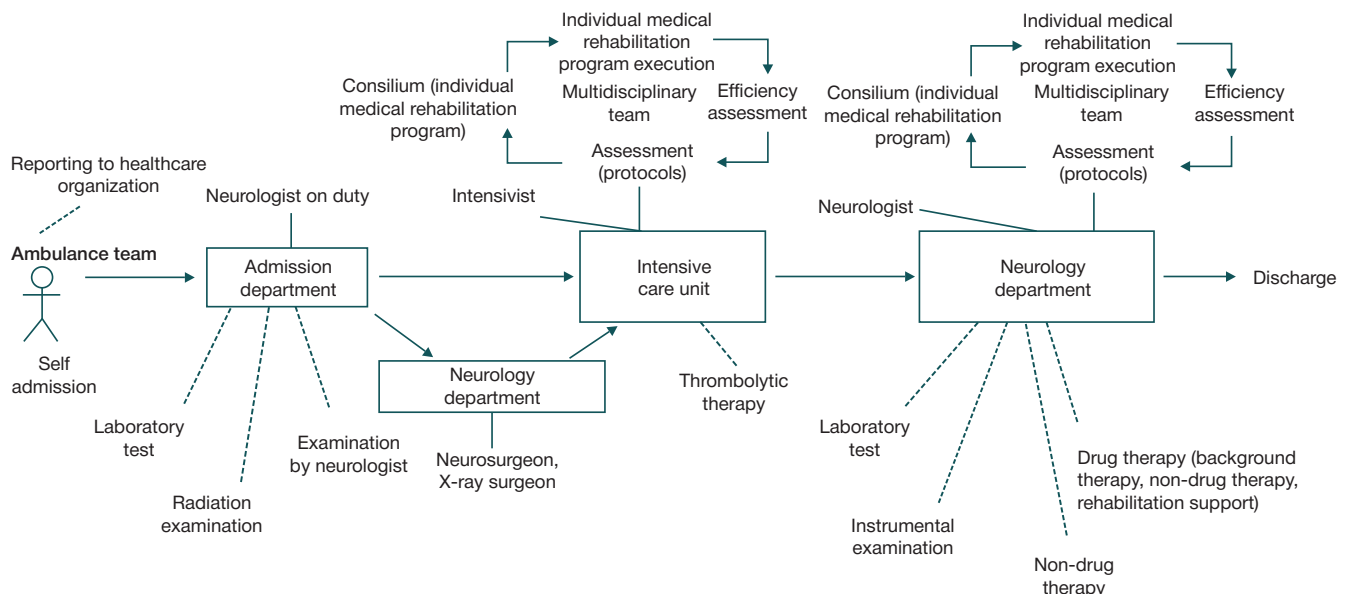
Individual medical rehabilitation program execution

Consilium (individual medical rehabilitation program)

Multidisciplinary team

Efficiency assessment

Assessment (protocols)

Individual medical rehabilitation program execution

Consilium (individual medical rehabilitation program)

Multidisciplinary team

Efficiency assessment

Assessment (protocols)

Reporting to healthcare organization

Neurologist on duty

Intensivist

Neurologist

Ambulance team

Admission department

Intensive care unit

Neurology department

Discharge

Self admission

Neurology department

Thrombolytic therapy

Laboratory test

Examination by neurologist

Neurosurgeon, X-ray surgeon

Radiation examination

Laboratory test

Drug therapy (background therapy, non-drug therapy, rehabilitation support)

Instrumental examination

Non-drug therapy